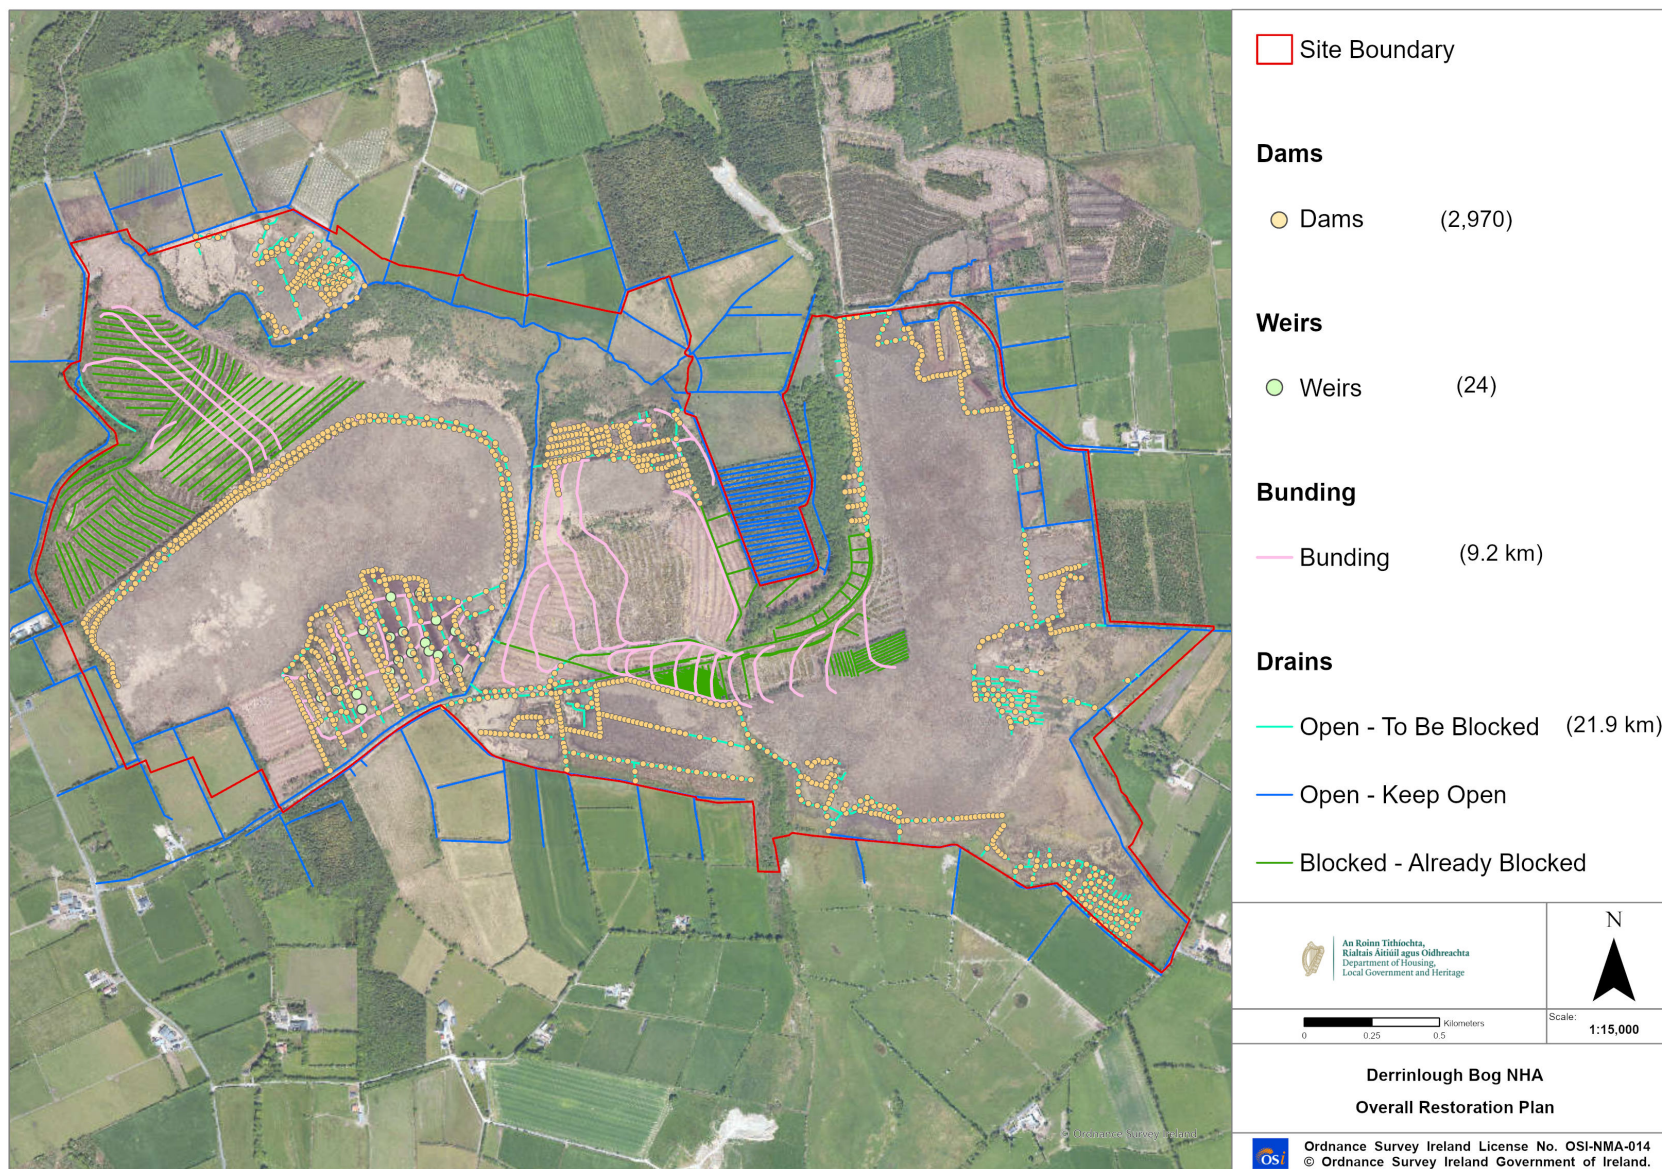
Site Boundary

Dams

Dams (2,970)

Weirs

Weirs (24)

Bunding

Bunding (9.2 km)

Drains

Open - To Be Blocked (21.9 km)

Open - Keep Open

Blocked - Already Blocked

An Roinn Tithíochta, Rialtais Áitiúil agus Oidhreachta
Department of Housing, Local Government and Heritage

N

Kilometers
0 0.25 0.5

Scale:
1:15,000

Derrinlough Bog NHA
Overall Restoration Plan

Ordnance Survey Ireland

osi
Ordnance Survey Ireland License No. OSI-NMA-014
© Ordnance Survey Ireland Government of Ireland.